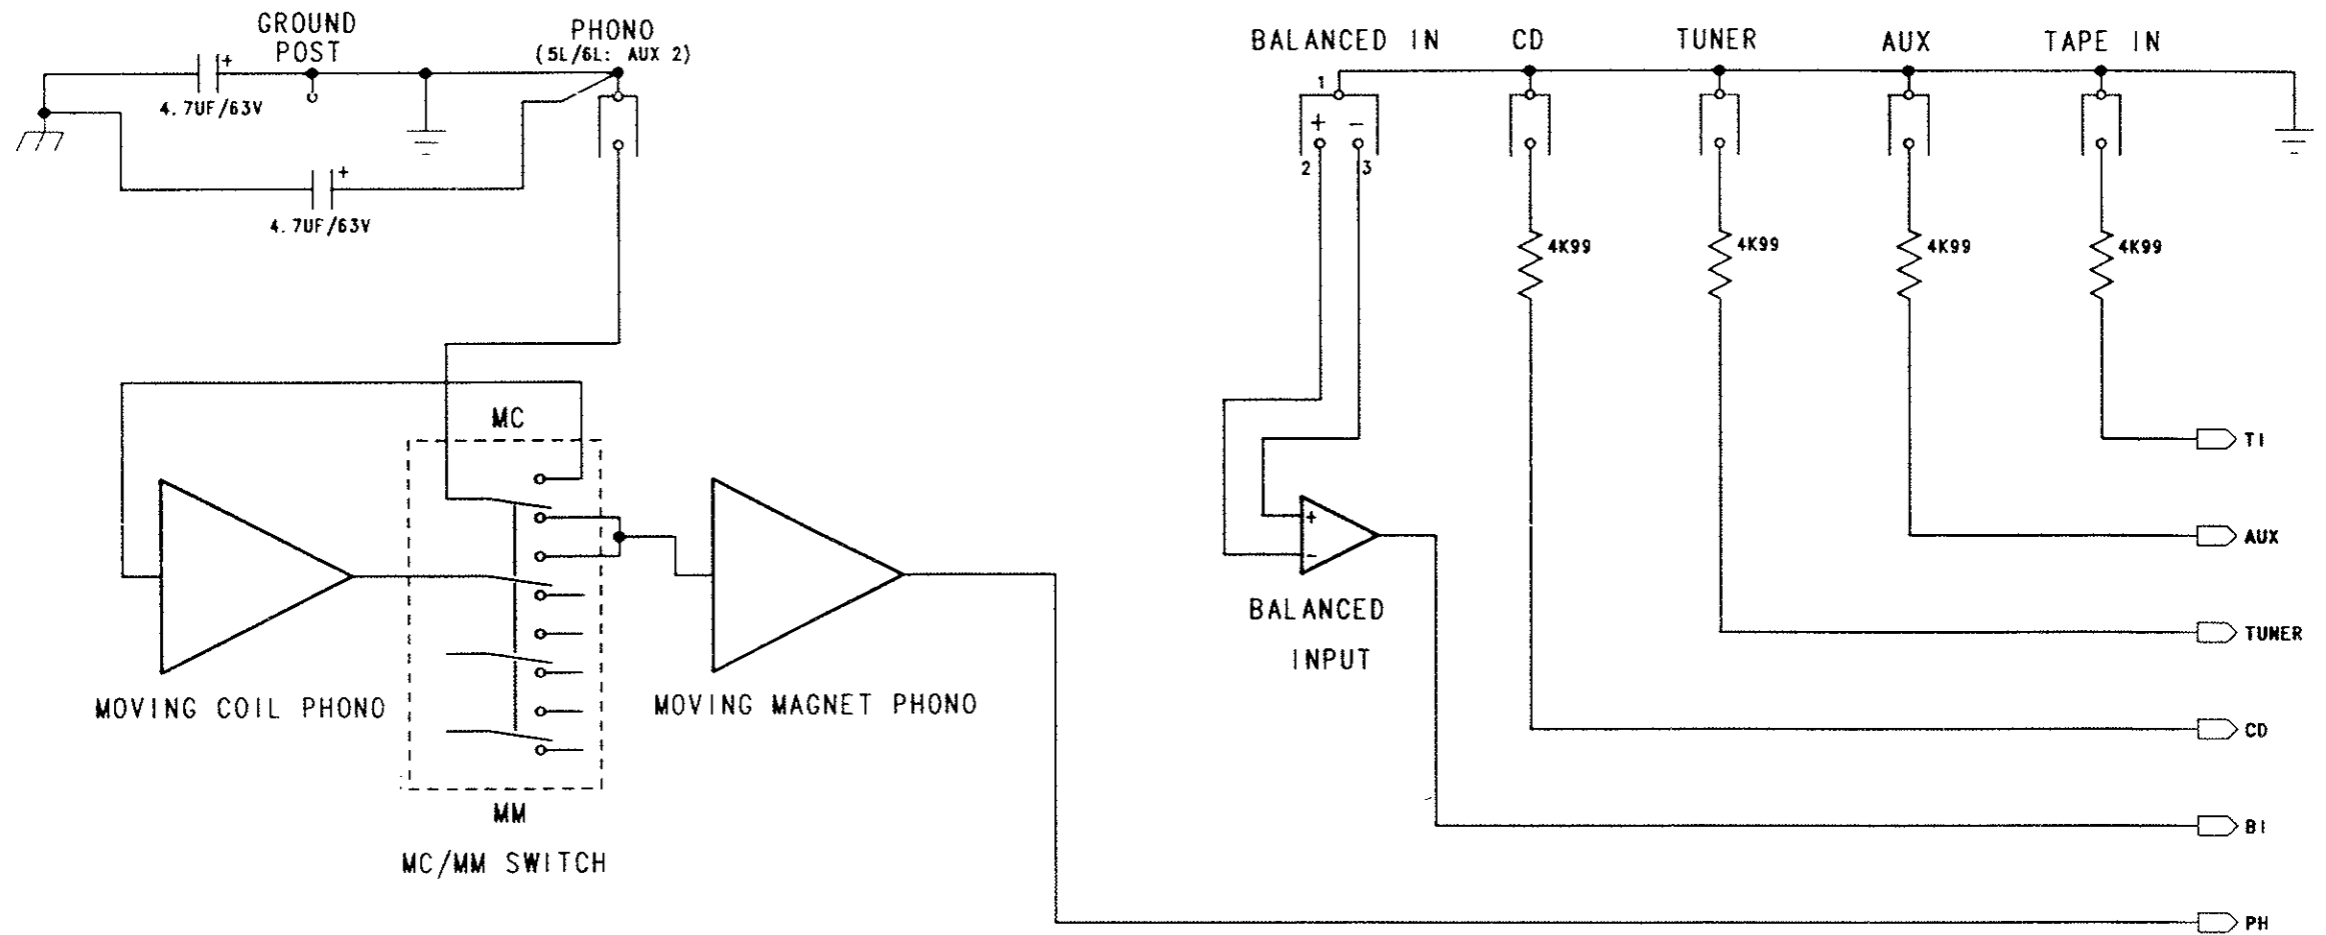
GROUND POST

PHONO (5L/6L: AUX 2)

4.7UF/63V

4.7UF/63V

MC

MOVING COIL PHONO

MM

MC/MM SWITCH

MOVING MAGNET PHONO

BALANCED IN

CD

TUNER

AUX

TAPE IN

1

+ −

2 3

4K99

4K99

4K99

4K99

+
−

BALANCED INPUT

TI

AUX

TUNER

CD

BI

PH